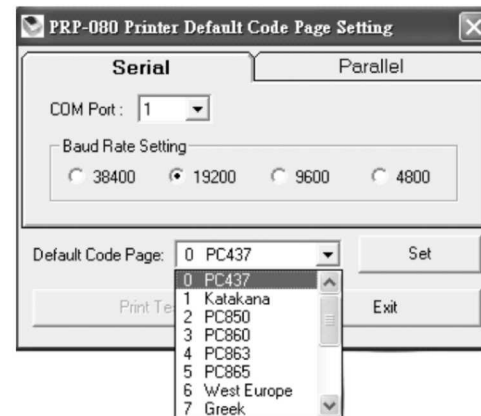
PRP-080 Printer Default Code Page Setting

Serial

Parallel

COM Port : 1

Baud Rate Setting

38400

19200

9600

4800

Default Code Page: 0 PC437

Set

Print Te

Exit

0 PC437
1 Katakana
2 PC850
3 PC860
4 PC863
5 PC865
6 West Europe
7 Greek